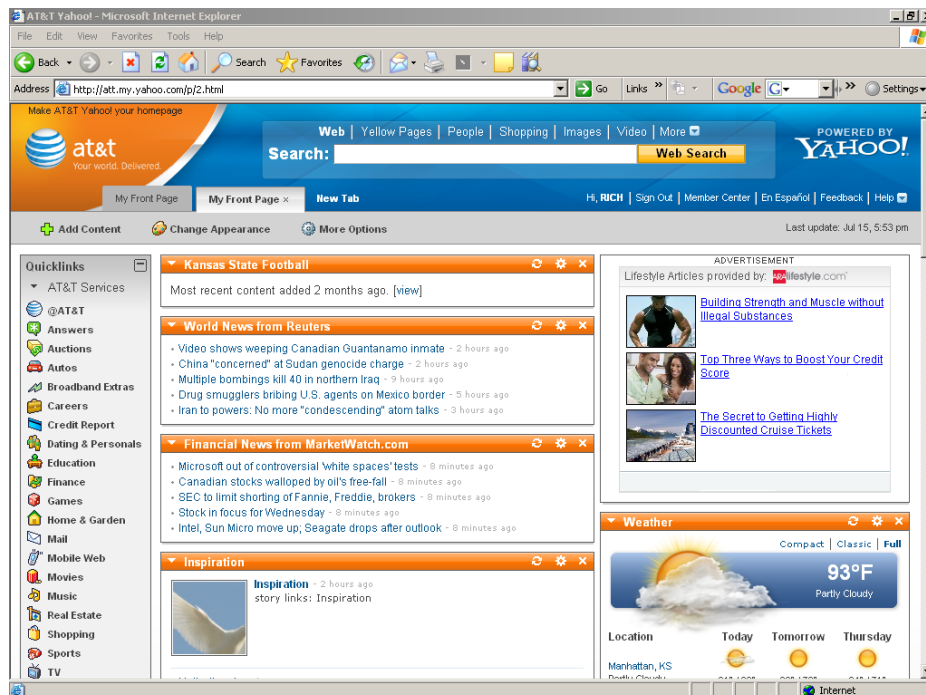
AT&T Yahoo! - Microsoft Internet Explorer

File Edit View Favorites Tools Help

Back Search Favorites

Address http://att.my.yahoo.com/p/2.html Go Links Google Settings

Make AT&T Yahoo! your homepage

at&t Your world. Delivered.

Web | Yellow Pages | People | Shopping | Images | Video | More

Search: Web Search

POWERED BY YAHOO!

My Front Page | My Front Page × | New Tab

Hi, RICH | Sign Out | Member Center | En Español | Feedback | Help

Add Content | Change Appearance | More Options

Last update: Jul 15, 5:53 pm

Quicklinks
AT&T Services
@AT&T
Answers
Auctions
Autos
Broadband Extras
Careers
Credit Report
Dating & Personals
Education
Finance
Games
Home & Garden
Mail
Mobile Web
Movies
Music
Real Estate
Shopping
Sports
TV

Kansas State Football
Most recent content added 2 months ago. [view]

World News from Reuters
• Video shows weeping Canadian Guantanamo inmate - 2 hours ago
• China "concerned" at Sudan genocide charge - 2 hours ago
• Multiple bombings kill 40 in northern Iraq - 9 hours ago
• Drug smugglers bribing U.S. agents on Mexico border - 5 hours ago
• Iran to powers: No more "condescending" atom talks - 3 hours ago

Financial News from MarketWatch.com
• Microsoft out of controversial 'white spaces' tests - 8 minutes ago
• Canadian stocks walloped by oil's free-fall - 8 minutes ago
• SEC to limit shorting of Fannie, Freddie, brokers - 8 minutes ago
• Stock in focus for Wednesday - 8 minutes ago
• Intel, Sun Micro move up; Seagate drops after outlook - 8 minutes ago

Inspiration
Inspiration - 2 hours ago
story links: Inspiration

ADVERTISEMENT
Lifestyle Articles provided by: ARA lifestyle.com
Building Strength and Muscle without Illegal Substances
Top Three Ways to Boost Your Credit Score
The Secret to Getting Highly Discounted Cruise Tickets

Weather
Compact | Classic | Full
93°F
Partly Cloudy
Location | Today | Tomorrow | Thursday
Manhattan, KS

Internet